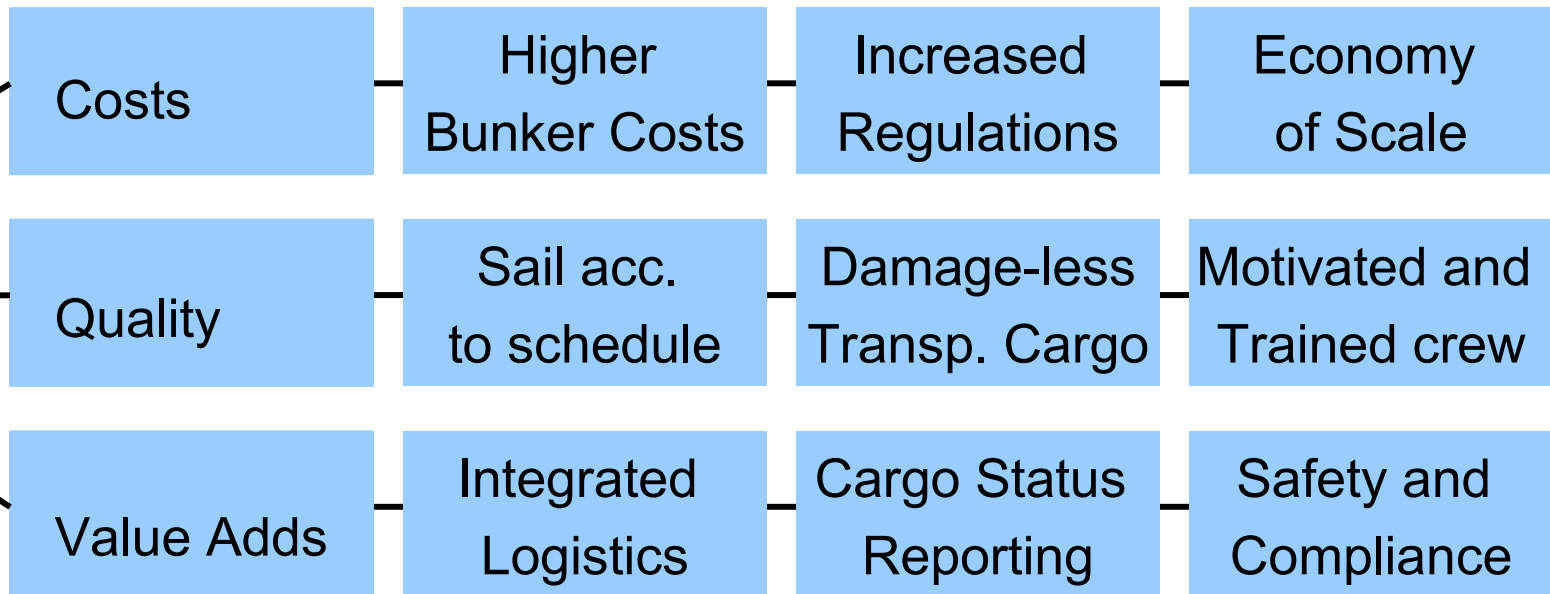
Costs

Higher Bunker Costs

Increased Regulations

Economy of Scale

Quality

Sail acc. to schedule

Damage-less Transp. Cargo

Motivated and Trained crew

Value Adds

Integrated Logistics

Cargo Status Reporting

Safety and Compliance